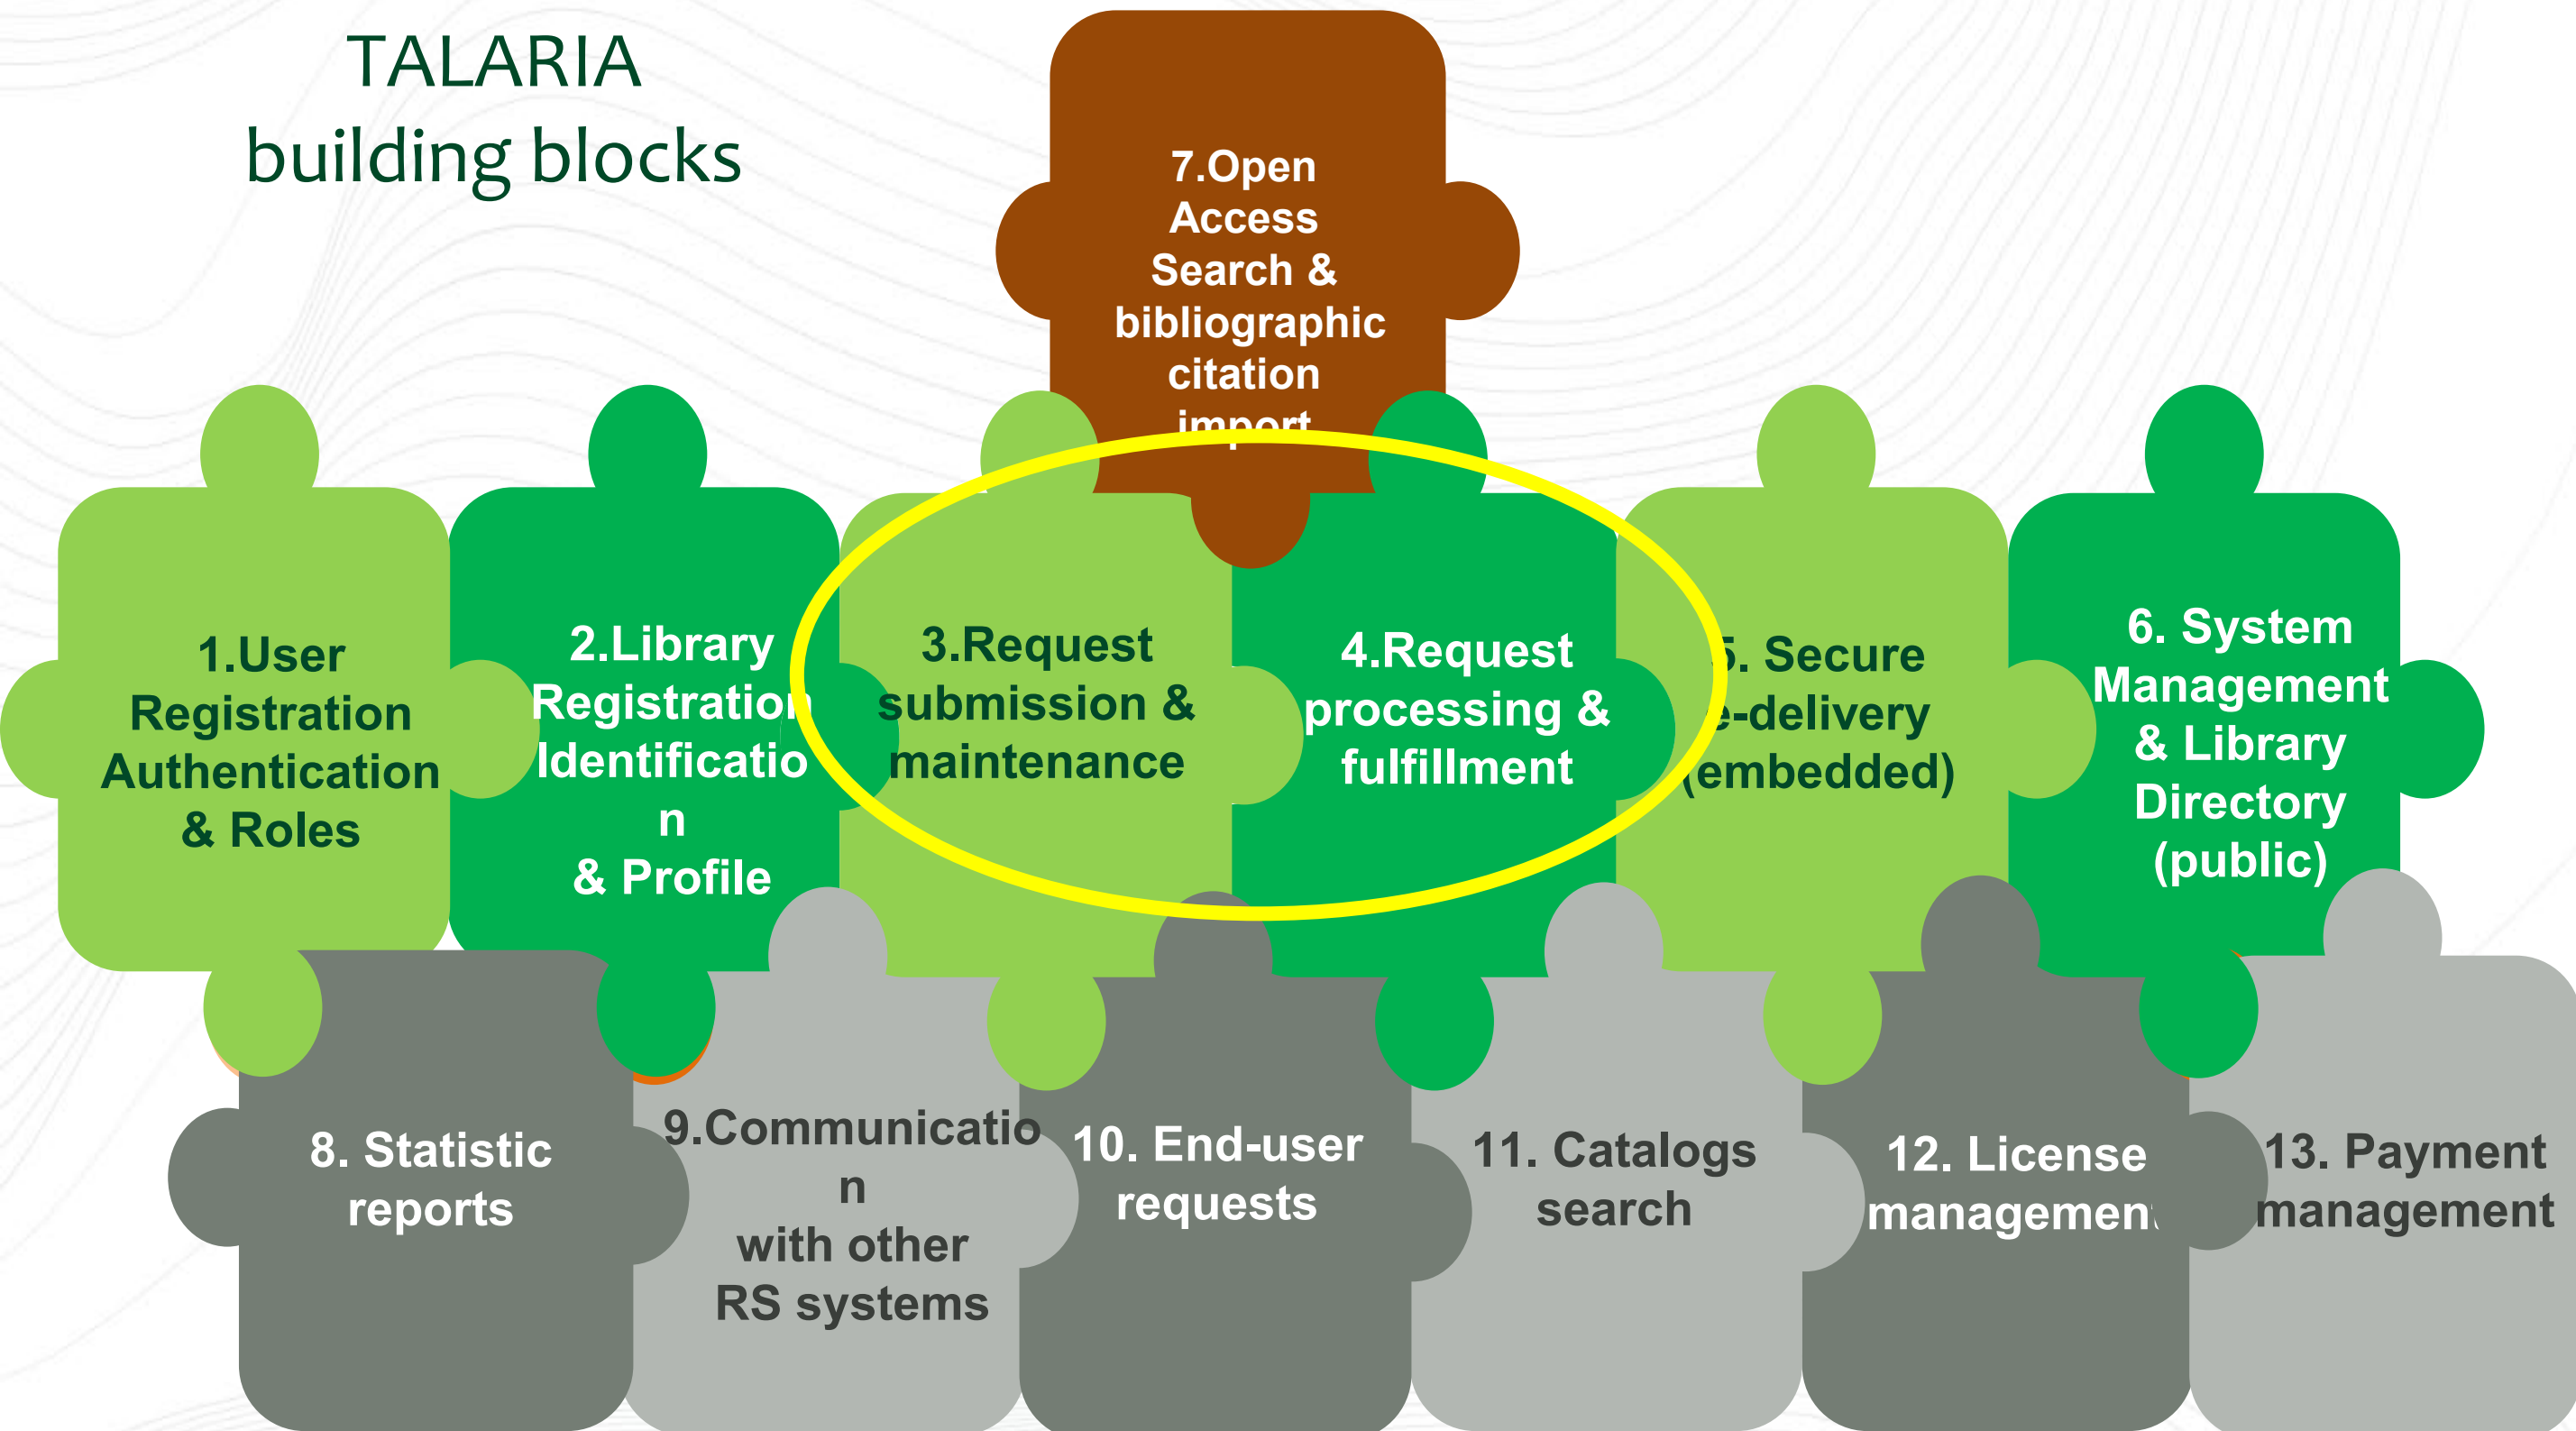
TALARIA
building blocks

7.Open Access Search & bibliographic citation import

1.User Registration Authentication & Roles

2.Library Registration Identification & Profile

3.Request submission & maintenance

4.Request processing & fulfillment

5. Secure e-delivery (embedded)

6. System Management & Library Directory (public)

8. Statistic reports

9.Communication with other RS systems

10. End-user requests

11. Catalogs search

12. License management

13. Payment management